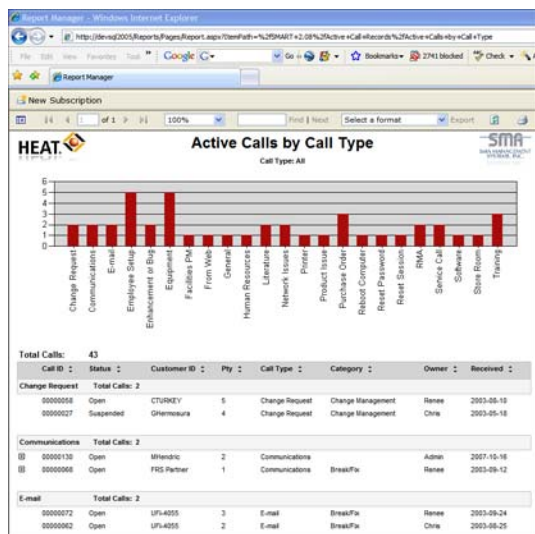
Report Manager - Windows Internet Explorer

http://devsql2005/Reports/Pages/Report.aspx?ItemPath=%2fSMART+2.0%2fActive+Call+Records%2fActive+Calls+by+Call+Type

File Edit View Favorites Tools » Google G- Go Bookmarks 2741 blocked Check

Report Manager

New Subscription

of 1 100% Find | Next Select a format Export

HEAT.

Active Calls by Call Type

Call Type: All

SMA

6
5
4
3
2
1
0

Change Request
Communications
E-mail
Employee Setup
Enhancement or Bug
Equipment
Facilities PM
From Web
General
Human Resources
Literature
Network Issues
Printer
Product Issue
Purchase Order
Reboot Computer
Reset Password
Reset Session
RMA
Service Call
Software
Store Room
Training

Total Calls: 43

| Call ID | Status | Customer ID | Pty | Call Type | Category | Owner | Received |
|---|---|---|---|---|---|---|---|
| Change Request | Total Calls: 2 | | | | | | |
| 00000058 | Open | CTURKEY | 5 | Change Request | Change Management | Renee | 2003-08-10 |
| 00000027 | Suspended | GHermosura | 4 | Change Request | Change Management | Chris | 2003-05-18 |
| Communications | Total Calls: 2 | | | | | | |
| 00000130 | Open | MHendric | 2 | Communications | | Admin | 2007-10-16 |
| 00000068 | Open | FRS Partner | 1 | Communications | Break/Fix | Renee | 2003-09-12 |
| E-mail | Total Calls: 2 | | | | | | |
| 00000072 | Open | UFI-4055 | 3 | E-mail | Break/Fix | Renee | 2003-09-24 |
| 00000062 | Open | UFI-4055 | 2 | E-mail | Break/Fix | Chris | 2003-08-25 |